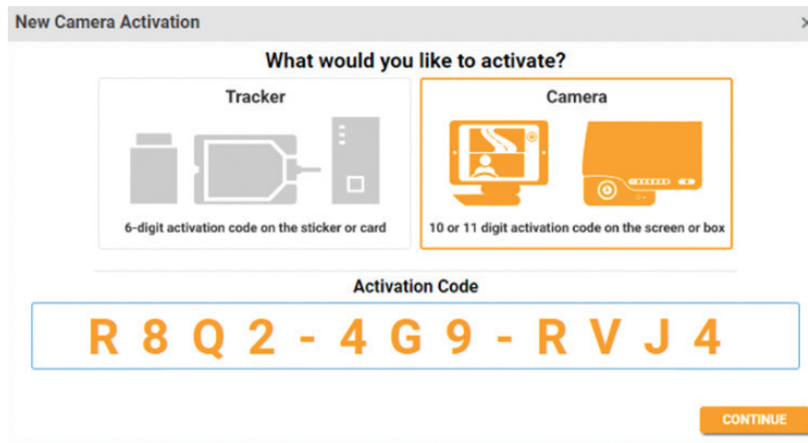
New Camera Activation

What would you like to activate?

Tracker

6-digit activation code on the sticker or card

Camera

10 or 11 digit activation code on the screen or box

Activation Code

R 8 Q 2 - 4 G 9 - R V J 4

CONTINUE